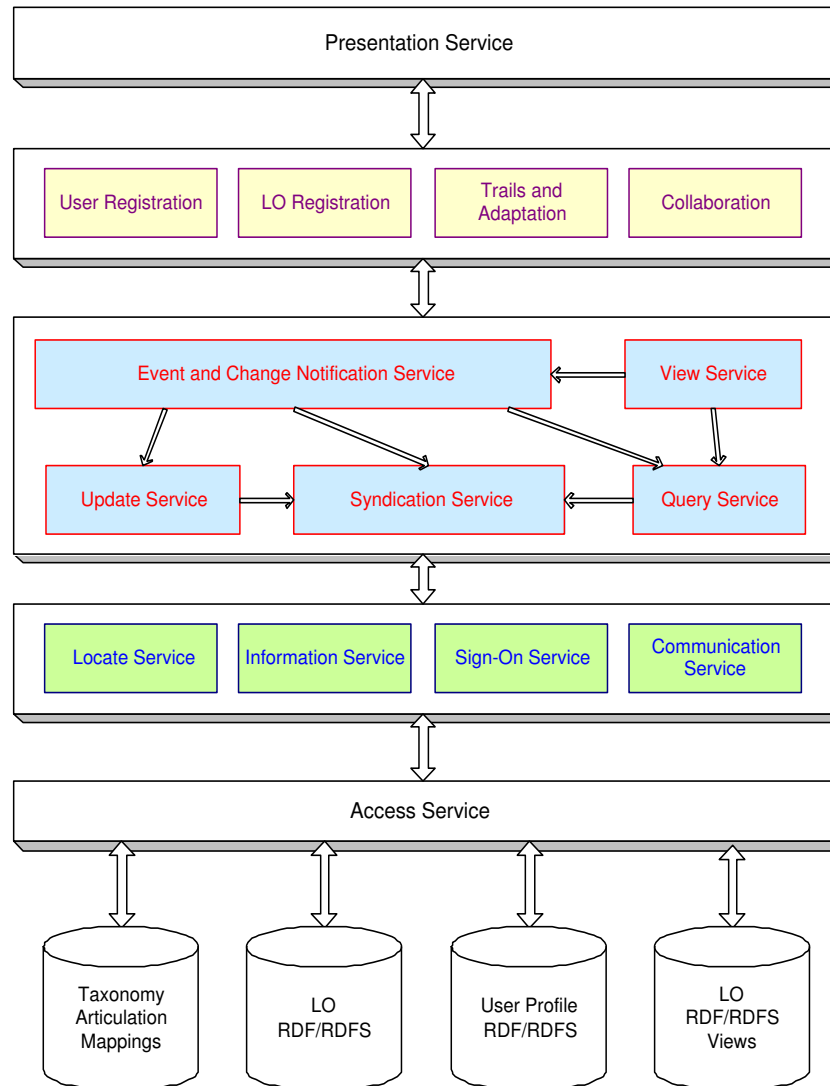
Presentation Service

User Registration

LO Registration

Trails and Adaptation

Collaboration

Event and Change Notification Service

View Service

Update Service

Syndication Service

Query Service

Locate Service

Information Service

Sign-On Service

Communication Service

Access Service

Taxonomy Articulation Mappings

LO RDF/RDFS

User Profile RDF/RDFS

LO RDF/RDFS Views